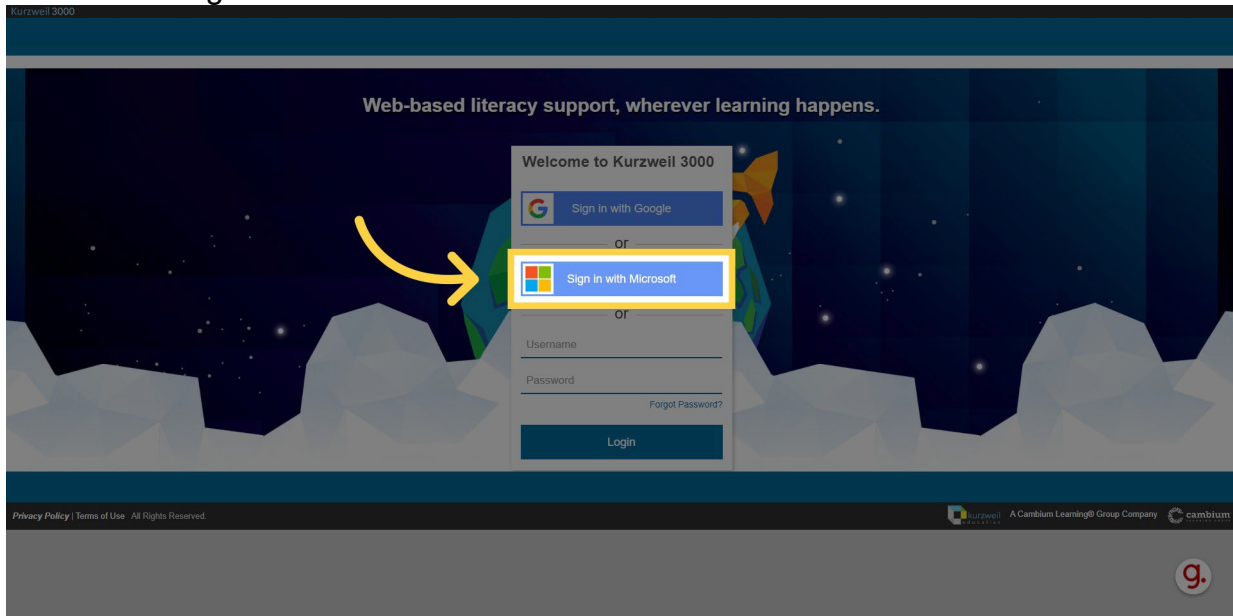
Kurzweil 3000

Web-based literacy support, wherever learning happens.

Welcome to Kurzweil 3000

Sign in with Google

or

Sign in with Microsoft

or

Username

Password

Forgot Password?

Login

Privacy Policy | Terms of Use All Rights Reserved.

kurzweil education A Cambium Learning® Group Company cambium

g.